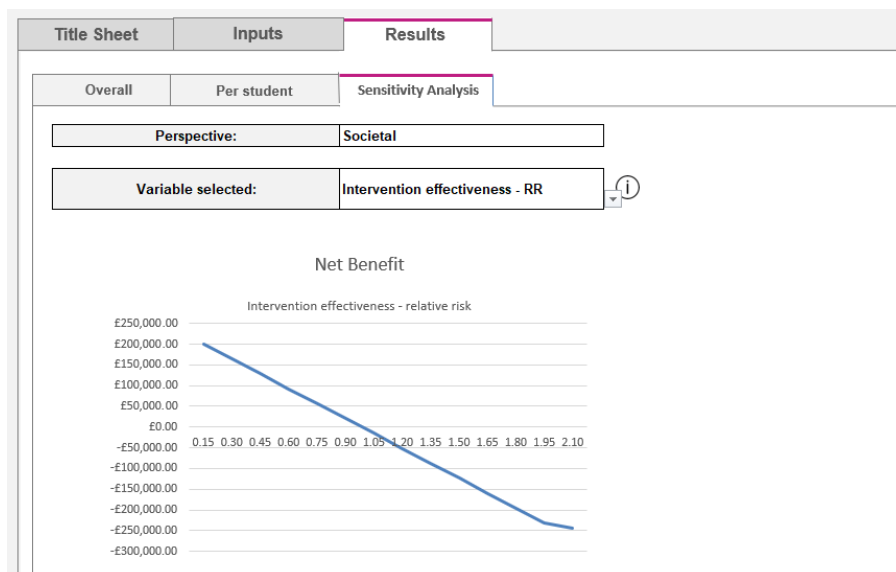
Title Sheet | Inputs | Results

Overall | Per student | Sensitivity Analysis

| Perspective: | Societal |
|---|---|

| Variable selected: | Intervention effectiveness - RR |
|---|---|

i

Net Benefit

Intervention effectiveness - relative risk

£250,000.00
£200,000.00
£150,000.00
£100,000.00
£50,000.00
£0.00
-£50,000.00
-£100,000.00
-£150,000.00
-£200,000.00
-£250,000.00
-£300,000.00

0.15 0.30 0.45 0.60 0.75 0.90 1.05 1.20 1.35 1.50 1.65 1.80 1.95 2.10